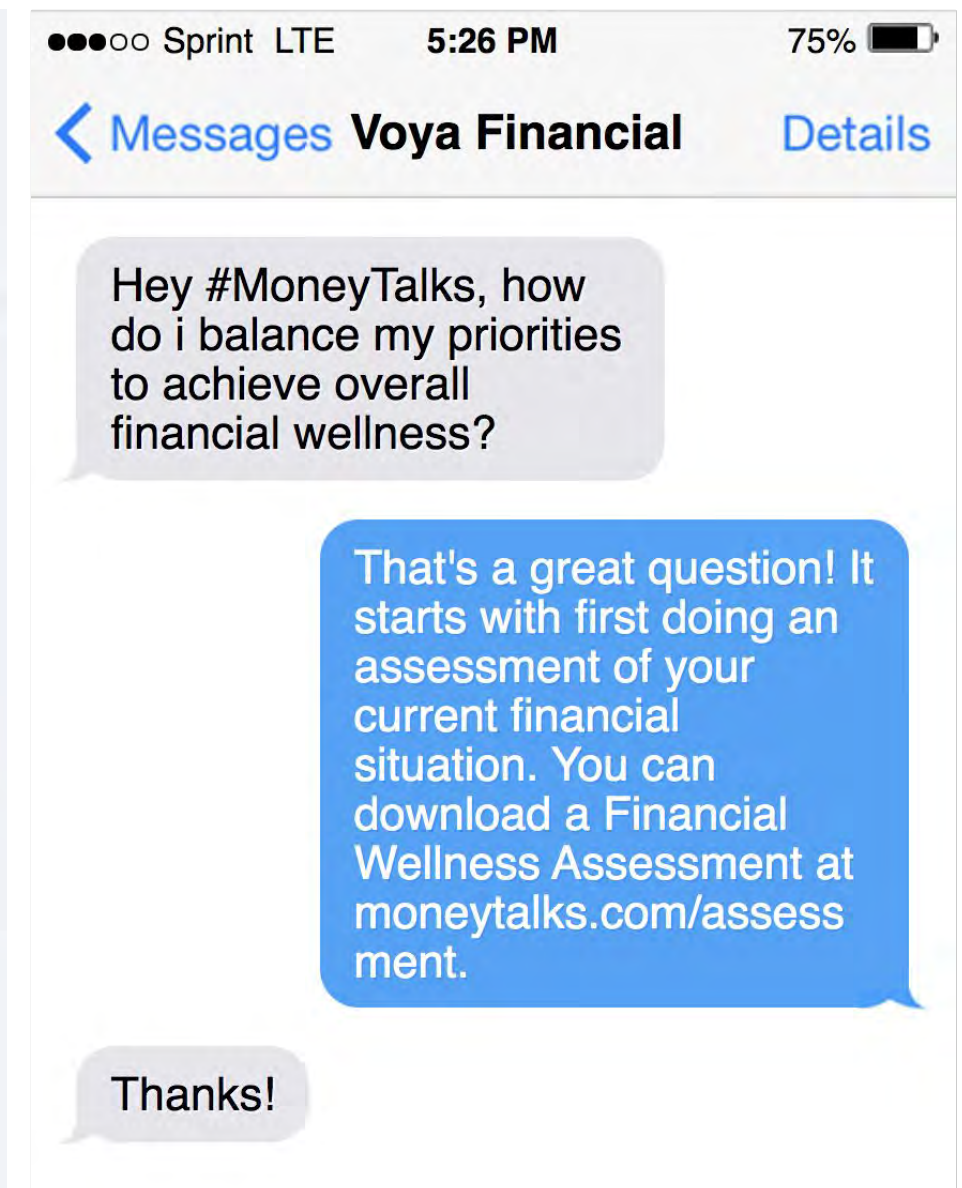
●●●○○ Sprint LTE 5:26 PM 75%

< Messages Voya Financial Details

Hey #MoneyTalks, how do i balance my priorities to achieve overall financial wellness?

That's a great question! It starts with first doing an assessment of your current financial situation. You can download a Financial Wellness Assessment at moneytalks.com/assessment.

Thanks!